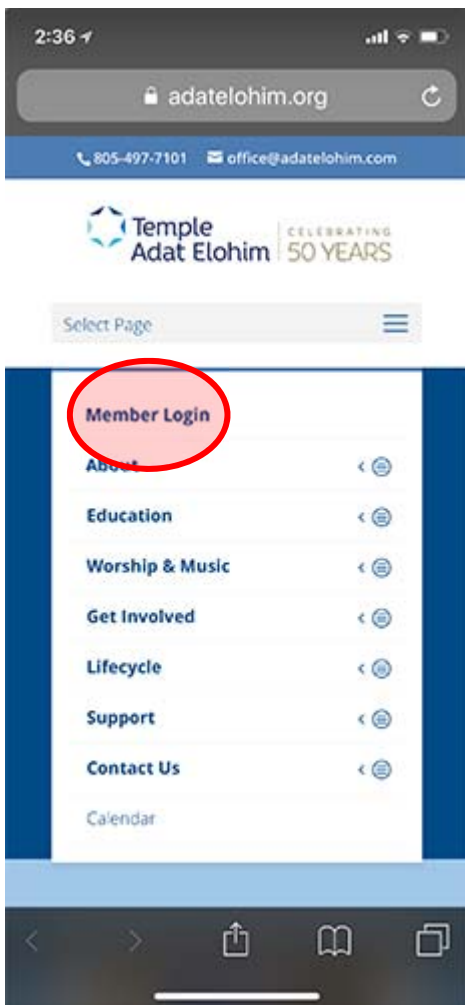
2:36

adatelohim.org

805-497-7101 office@adatelohim.com

Temple Adat Elohim | CELEBRATING 50 YEARS

Select Page

Member Login

About

Education

Worship & Music

Get Involved

Lifecycle

Support

Contact Us

Calendar